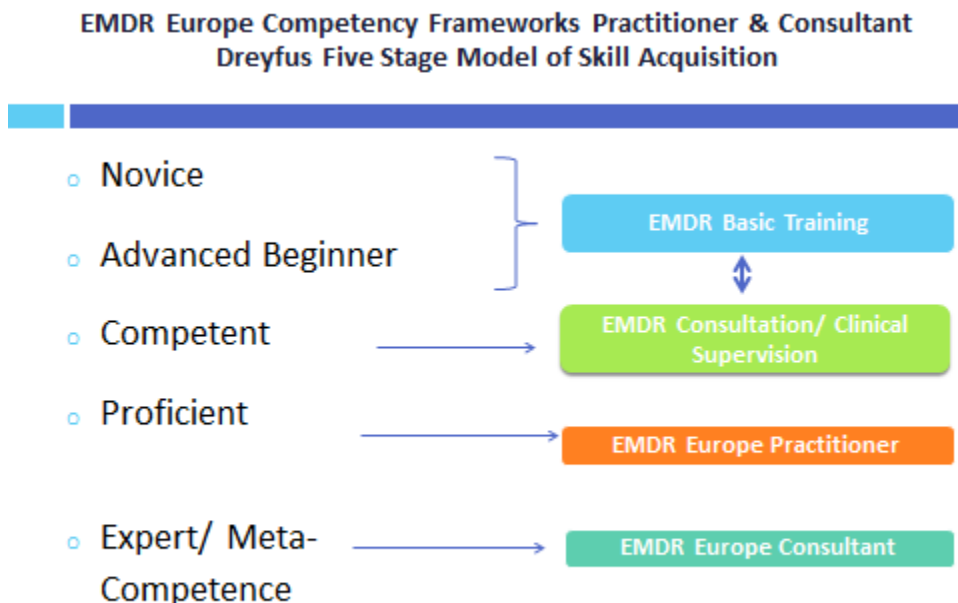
EMDR Europe Competency Frameworks Practitioner & Consultant
Dreyfus Five Stage Model of Skill Acquisition

- Novice
- Advanced Beginner
- Competent
- Proficient
- Expert/ Meta-Competence

EMDR Basic Training

EMDR Consultation/ Clinical Supervision

EMDR Europe Practitioner

EMDR Europe Consultant